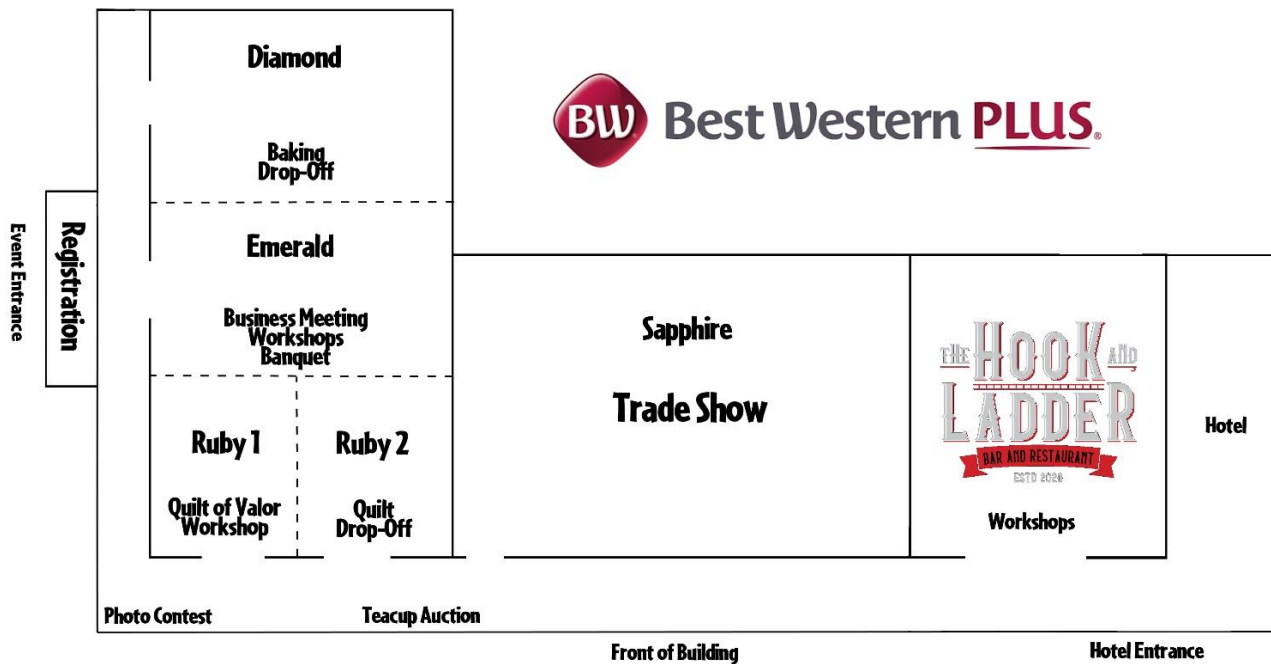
Diamond

Baking Drop-Off

BW Best Western PLUS

Event Entrance

Registration

Emerald

Business Meeting Workshops Banquet

Sapphire

Trade Show

THE HOOK AND LADDER BAR AND RESTAURANT ESTD 2020

Hotel

Ruby 1

Quilt of Valor Workshop

Ruby 2

Quilt Drop-Off

Workshops

Photo Contest

Teacup Auction

Front of Building

Hotel Entrance